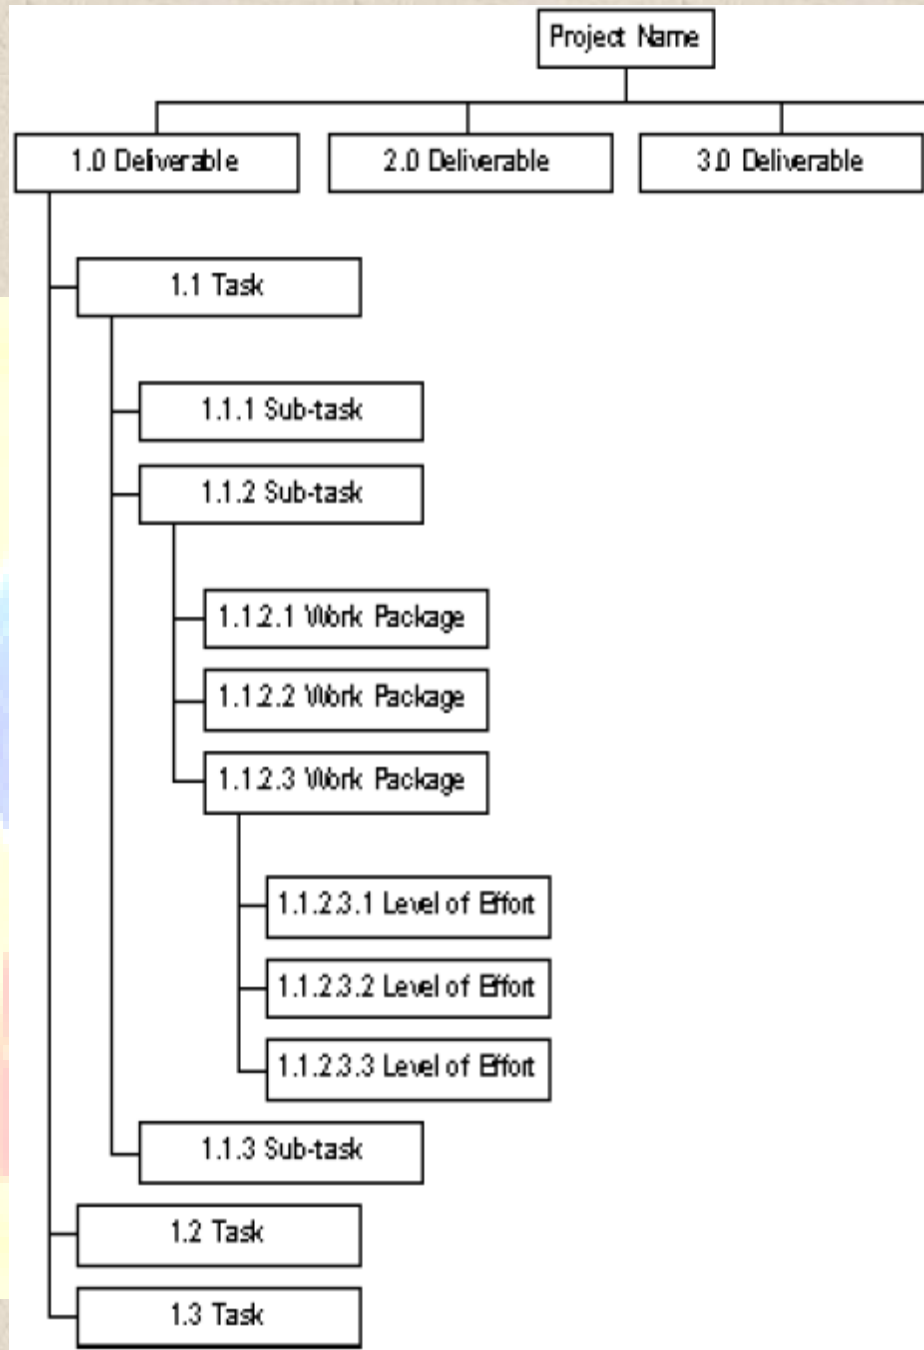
Project Name

1.0 Deliverable

2.0 Deliverable

3.0 Deliverable

1.1 Task

1.1.1 Sub-task

1.1.2 Sub-task

1.1.2.1 Work Package

1.1.2.2 Work Package

1.1.2.3 Work Package

1.1.2.3.1 Level of Effort

1.1.2.3.2 Level of Effort

1.1.2.3.3 Level of Effort

1.1.3 Sub-task

1.2 Task

1.3 Task